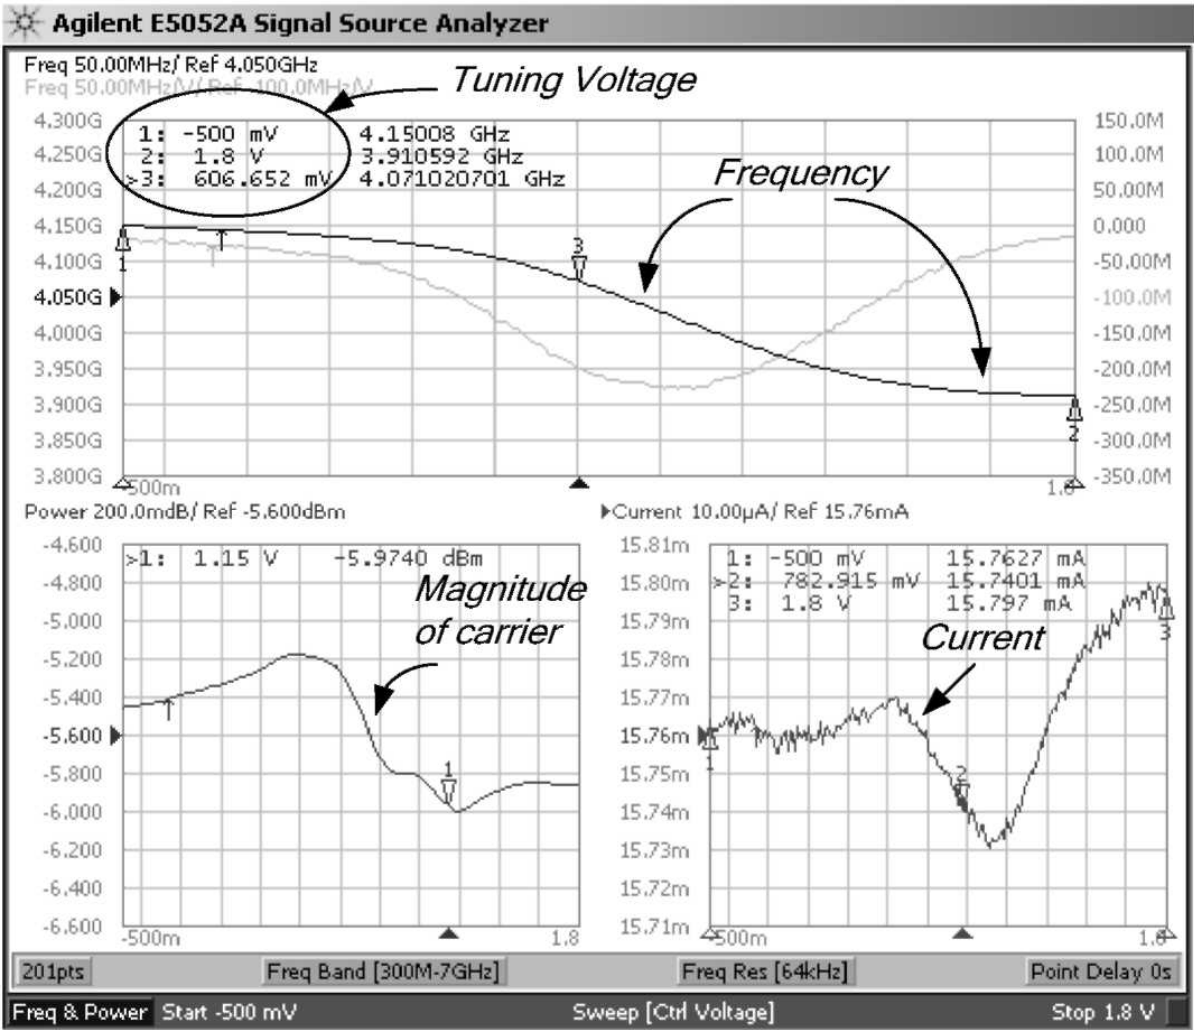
Agilent E5052A Signal Source Analyzer

Freq 50.00MHz/ Ref 4.050GHz
Freq 50.00MHz/V/ Ref -100.0MHz/V

Tuning Voltage

1: -500 mV 4.15008 GHz
2: 1.8 V 3.910592 GHz
>3: 606.652 mV 4.071020701 GHz

Frequency

4.300G
4.250G
4.200G
4.150G
4.100G
4.050G
4.000G
3.950G
3.900G
3.850G
3.800G

150.0M
100.0M
50.00M
0.000
-50.00M
-100.0M
-150.0M
-200.0M
-250.0M
-300.0M
-350.0M

-500m
1.8

Power 200.0mdB/ Ref -5.600dBm

>1: 1.15 V -5.9740 dBm

Magnitude of carrier

-4.600
-4.800
-5.000
-5.200
-5.400
-5.600
-5.800
-6.000
-6.200
-6.400
-6.600
-500m
1.8

Current 10.00µA/ Ref 15.76mA

1: -500 mV 15.7627 mA
>2: 782.915 mV 15.7401 mA
3: 1.8 V 15.797 mA

Current

15.81m
15.80m
15.79m
15.78m
15.77m
15.76m
15.75m
15.74m
15.73m
15.72m
15.71m
-500m
1.8

201pts Freq Band [300M-7GHz] Freq Res [64kHz] Point Delay 0s

Freq & Power Start -500 mV Sweep [Ctrl Voltage] Stop 1.8 V